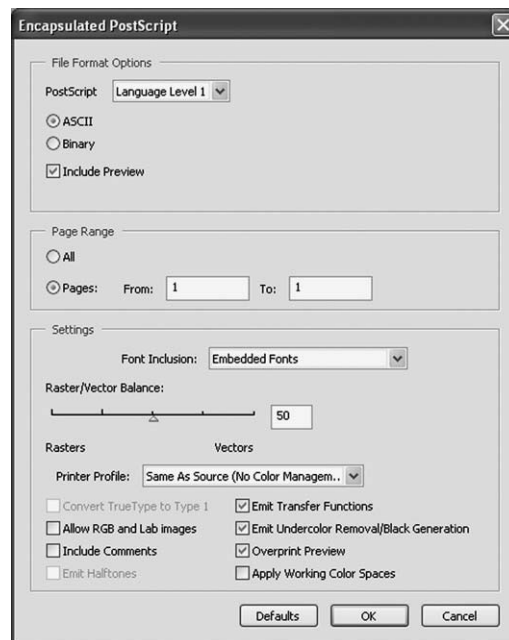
Encapsulated PostScript

File Format Options

PostScript Language Level 1

ASCII

Binary

Include Preview

Page Range

All

Pages: From: 1 To: 1

Settings

Font Inclusion: Embedded Fonts

Raster/Vector Balance:

50

Rasters Vectors

Printer Profile: Same As Source (No Color Managem..

Convert TrueType to Type 1

Emit Transfer Functions

Allow RGB and Lab images

Emit Undercolor Removal/Black Generation

Include Comments

Overprint Preview

Emit Halftones

Apply Working Color Spaces

Defaults OK Cancel